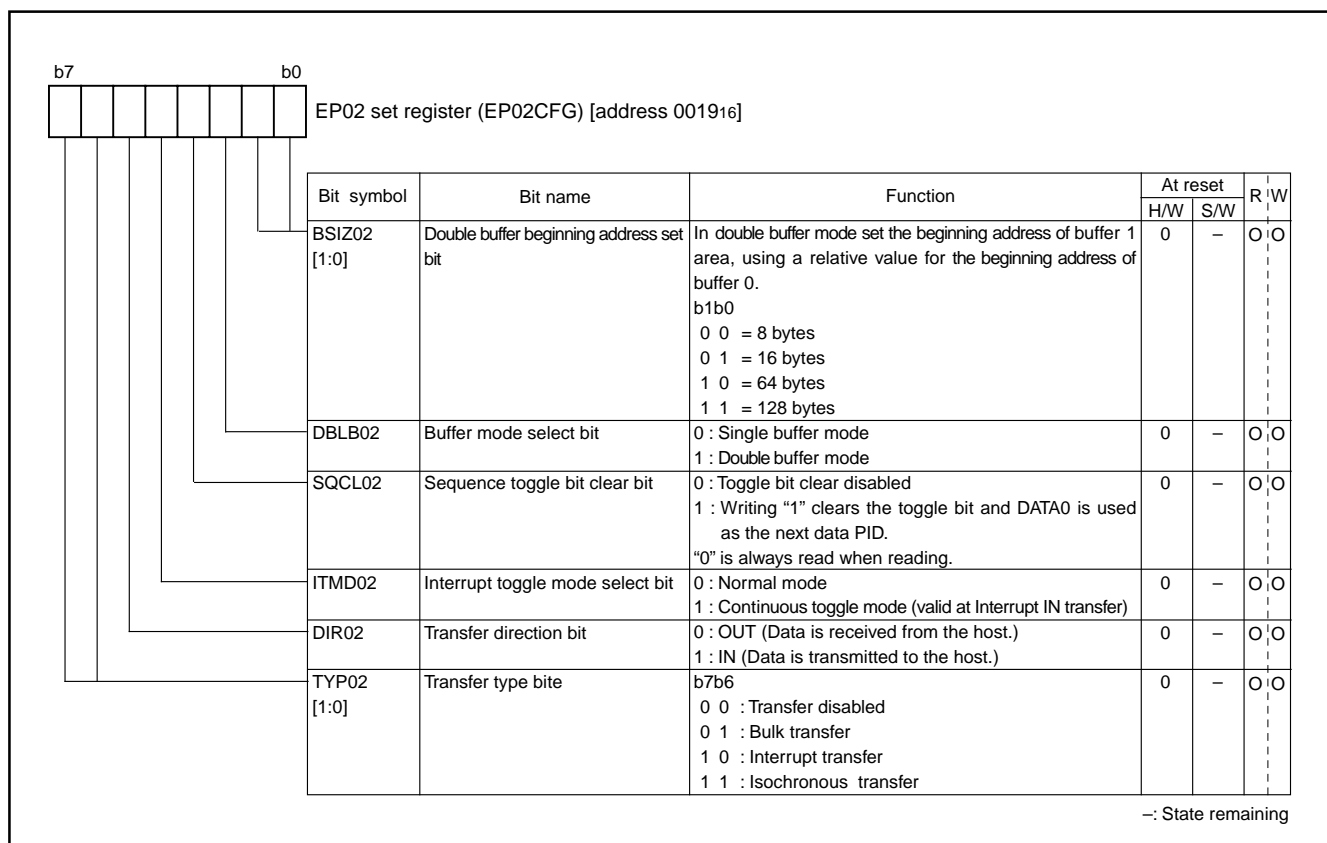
b7 b0

EP02 set register (EP02CFG) [address $0019_{16}$]

| Bit symbol | Bit name | Function | At reset H/W | At reset S/W | R | W |
|---|---|---|---|---|---|---|
| BSIZ02 [1:0] | Double buffer beginning address set bit | In double buffer mode set the beginning address of buffer 1 area, using a relative value for the beginning address of buffer 0. b1b0 0 0 = 8 bytes 0 1 = 16 bytes 1 0 = 64 bytes 1 1 = 128 bytes | 0 | – | O | O |
| DBLB02 | Buffer mode select bit | 0 : Single buffer mode 1 : Double buffer mode | 0 | – | O | O |
| SQCL02 | Sequence toggle bit clear bit | 0 : Toggle bit clear disabled 1 : Writing "1" clears the toggle bit and DATA0 is used as the next data PID. "0" is always read when reading. | 0 | – | O | O |
| ITMD02 | Interrupt toggle mode select bit | 0 : Normal mode 1 : Continuous toggle mode (valid at Interrupt IN transfer) | 0 | – | O | O |
| DIR02 | Transfer direction bit | 0 : OUT (Data is received from the host.) 1 : IN (Data is transmitted to the host.) | 0 | – | O | O |
| TYP02 [1:0] | Transfer type bite | b7b6 0 0 : Transfer disabled 0 1 : Bulk transfer 1 0 : Interrupt transfer 1 1 : Isochronous transfer | 0 | – | O | O |

–: State remaining